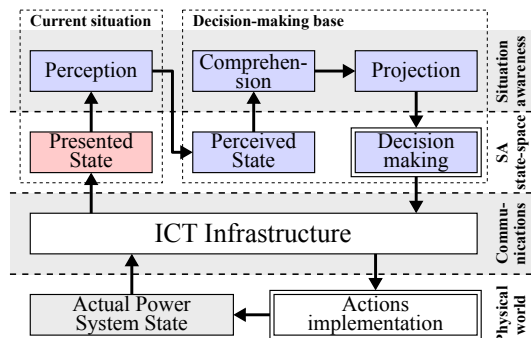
Current situation

Decision-making base

Situation awareness

Perception

Comprehension

Projection

SA state-space

Presented State

Perceived State

Decision making

Communications

ICT Infrastructure

Physical world

Actual Power System State

Actions implementation